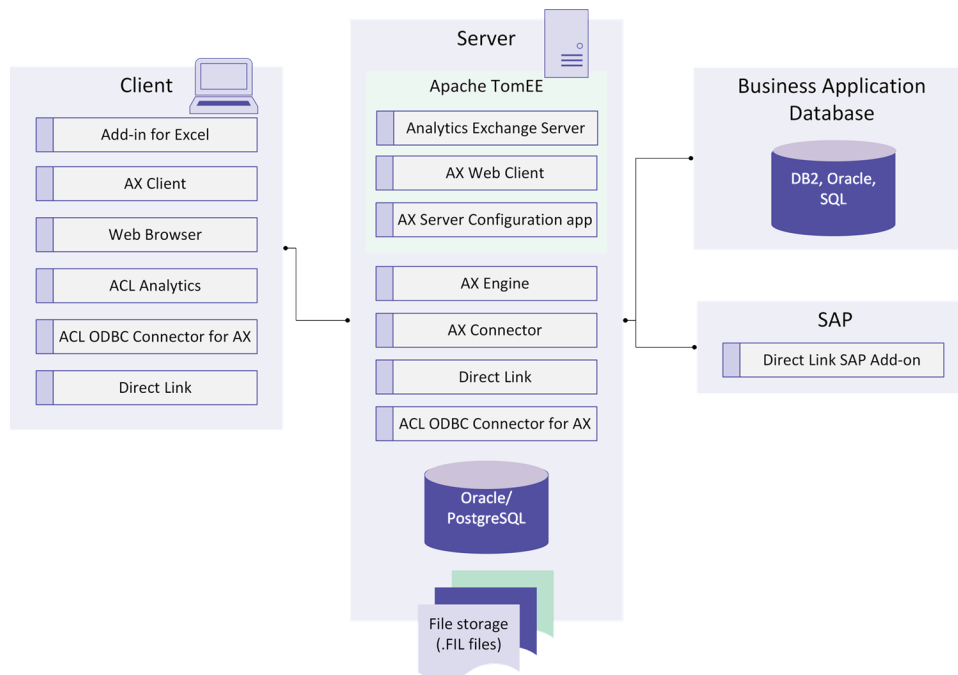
Client

Add-in for Excel

AX Client

Web Browser

ACL Analytics

ACL ODBC Connector for AX

Direct Link

Server

Apache TomEE

Analytics Exchange Server

AX Web Client

AX Server Configuration app

AX Engine

AX Connector

Direct Link

ACL ODBC Connector for AX

Oracle/ PostgreSQL

File storage (.FIL files)

Business Application Database

DB2, Oracle, SQL

SAP

Direct Link SAP Add-on